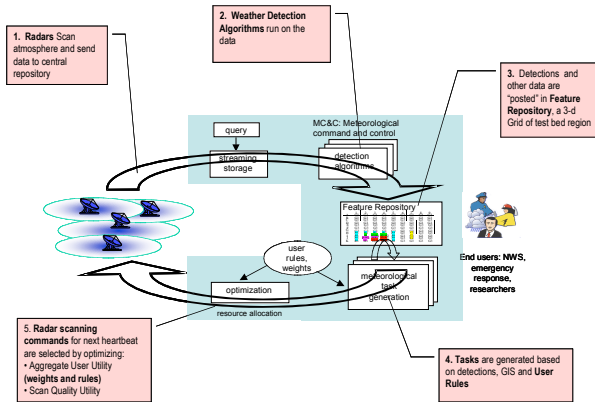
1. **Radars** Scan atmosphere and send data to central repository

2. **Weather Detection Algorithms** run on the data

3. Detections and other data are "posted" in **Feature Repository**, a 3-d Grid of test bed region

MC&C: Meteorological command and control

query

streaming storage

detection algorithms

Feature Repository

user rules, weights

optimization

resource allocation

meteorological task generation

**End users: NWS, emergency response, researchers**

5. **Radar scanning commands** for next heartbeat are selected by optimizing:
• Aggregate User Utility **(weights and rules)**
• Scan Quality Utility

4. **Tasks** are generated based on detections, GIS and **User Rules**